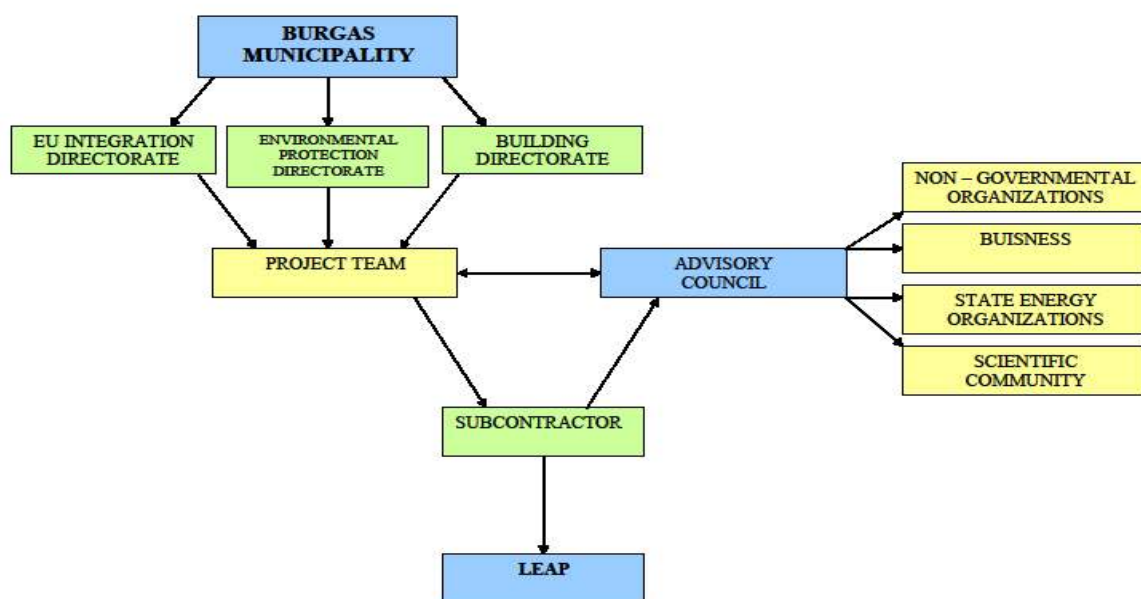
BURGAS MUNICIPALITY

EU INTEGRATION DIRECTORATE

ENVIRONMENTAL PROTECTION DIRECTORATE

BUILDING DIRECTORATE

PROJECT TEAM

ADVISORY COUNCIL

NON – GOVERNMENTAL ORGANIZATIONS

BUISNESS

STATE ENERGY ORGANIZATIONS

SCIENTIFIC COMMUNITY

SUBCONTRACTOR

LEAP